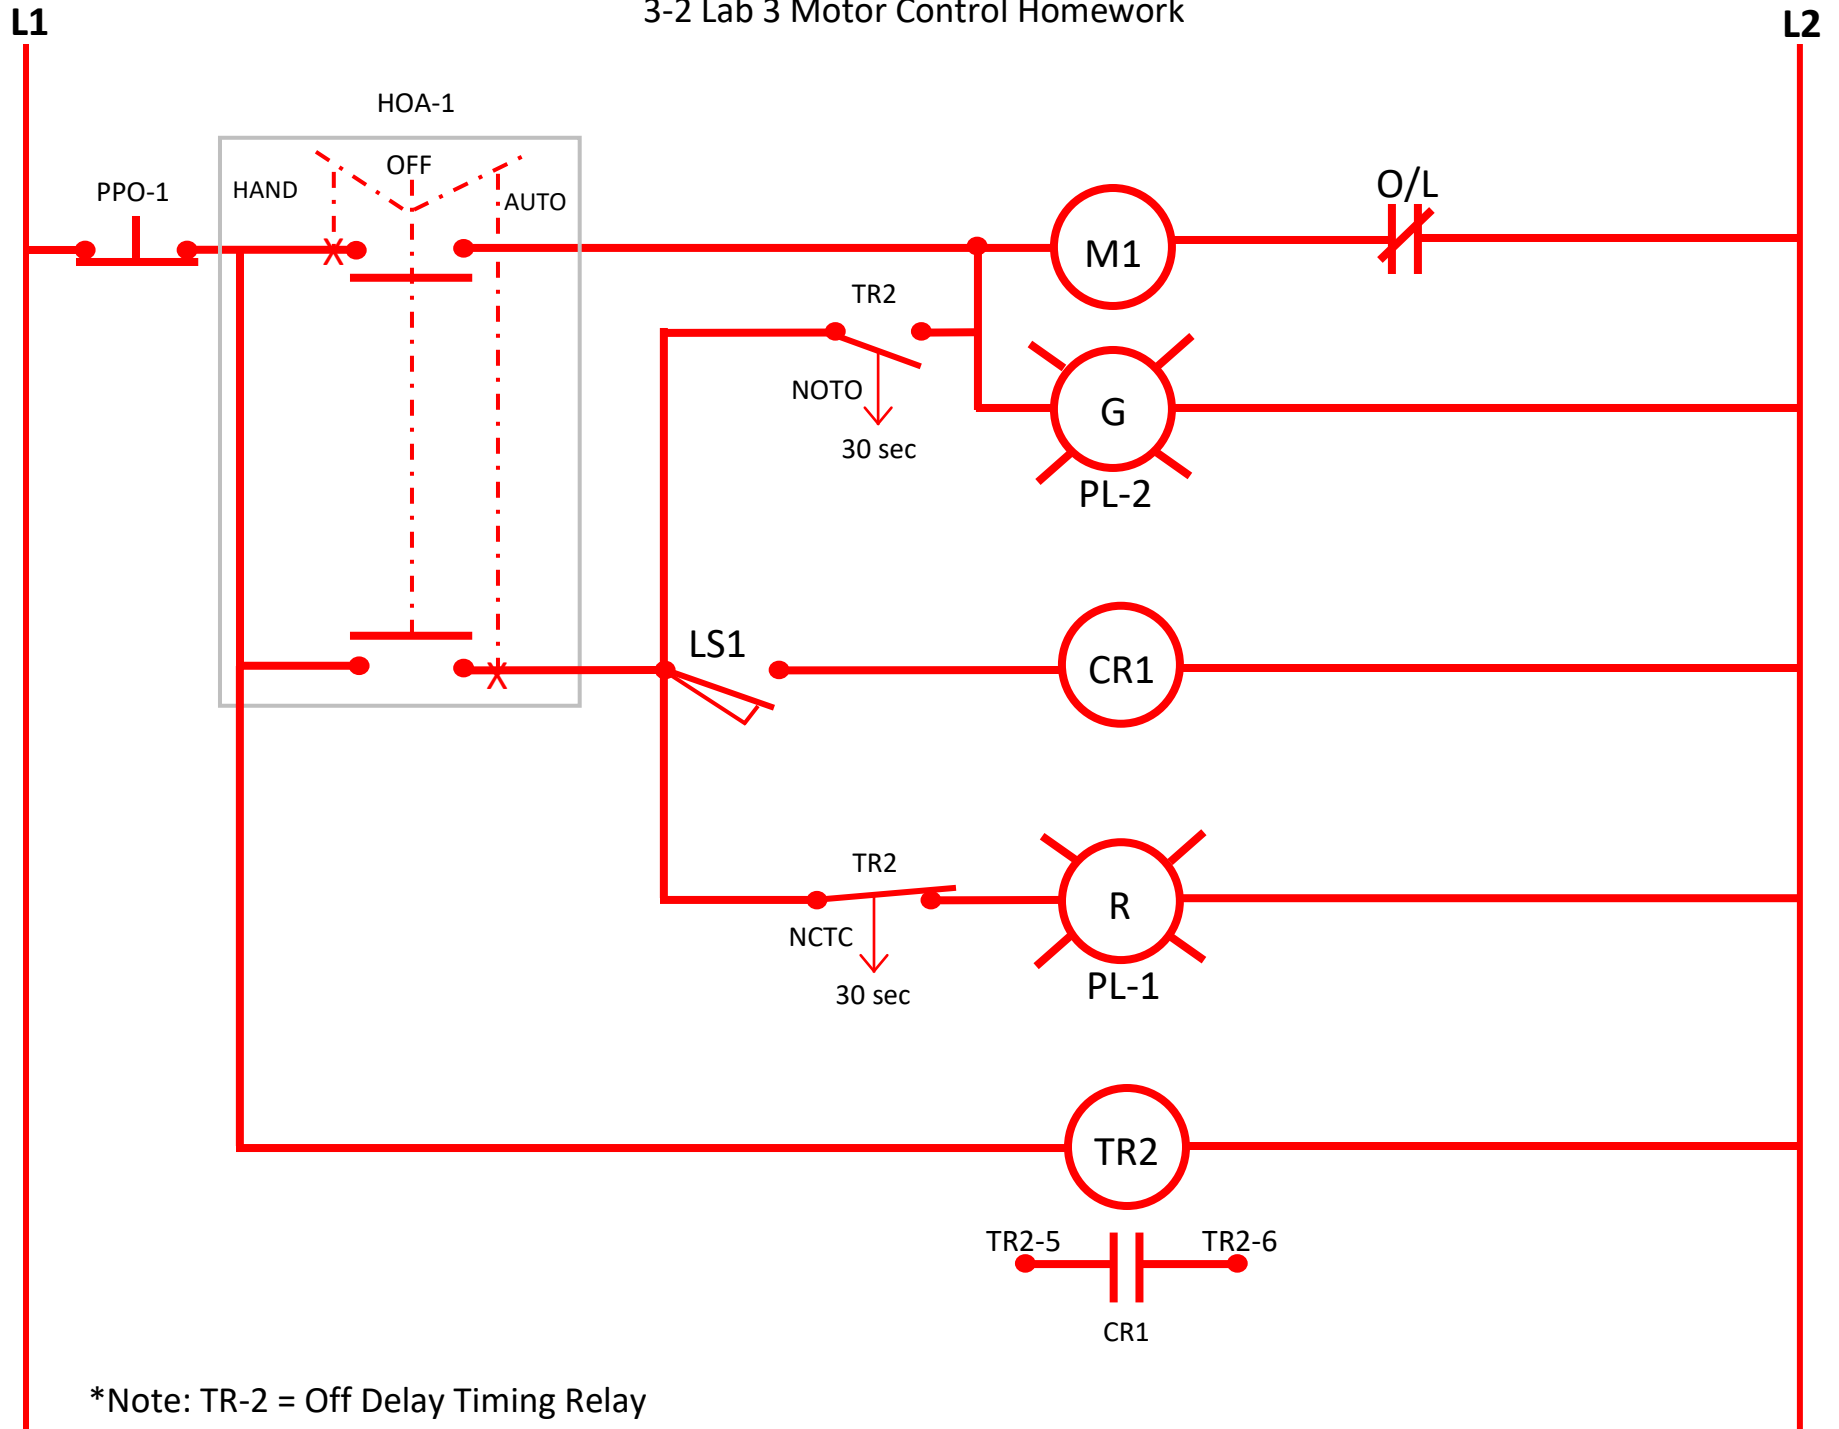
L1

3-2 Lab 3 Motor Control Homework

L2

HOA-1

PPO-1

HAND

OFF

AUTO

M1

O/L

TR2

NOTO

30 sec

G

PL-2

LS1

CR1

TR2

NCTC

30 sec

R

PL-1

TR2

TR2-5

TR2-6

CR1

*Note: TR-2 = Off Delay Timing Relay